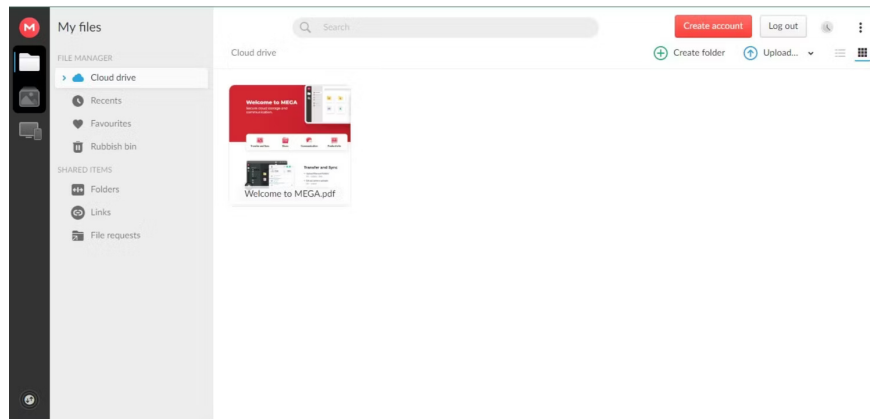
My files

FILE MANAGER

Cloud drive

Recents

Favourites

Rubbish bin

SHARED ITEMS

Folders

Links

File requests

Search

Create account

Log out

Cloud drive

Create folder

Upload...

Welcome to MEGA

Transfer and Sync

Welcome to MEGA.pdf